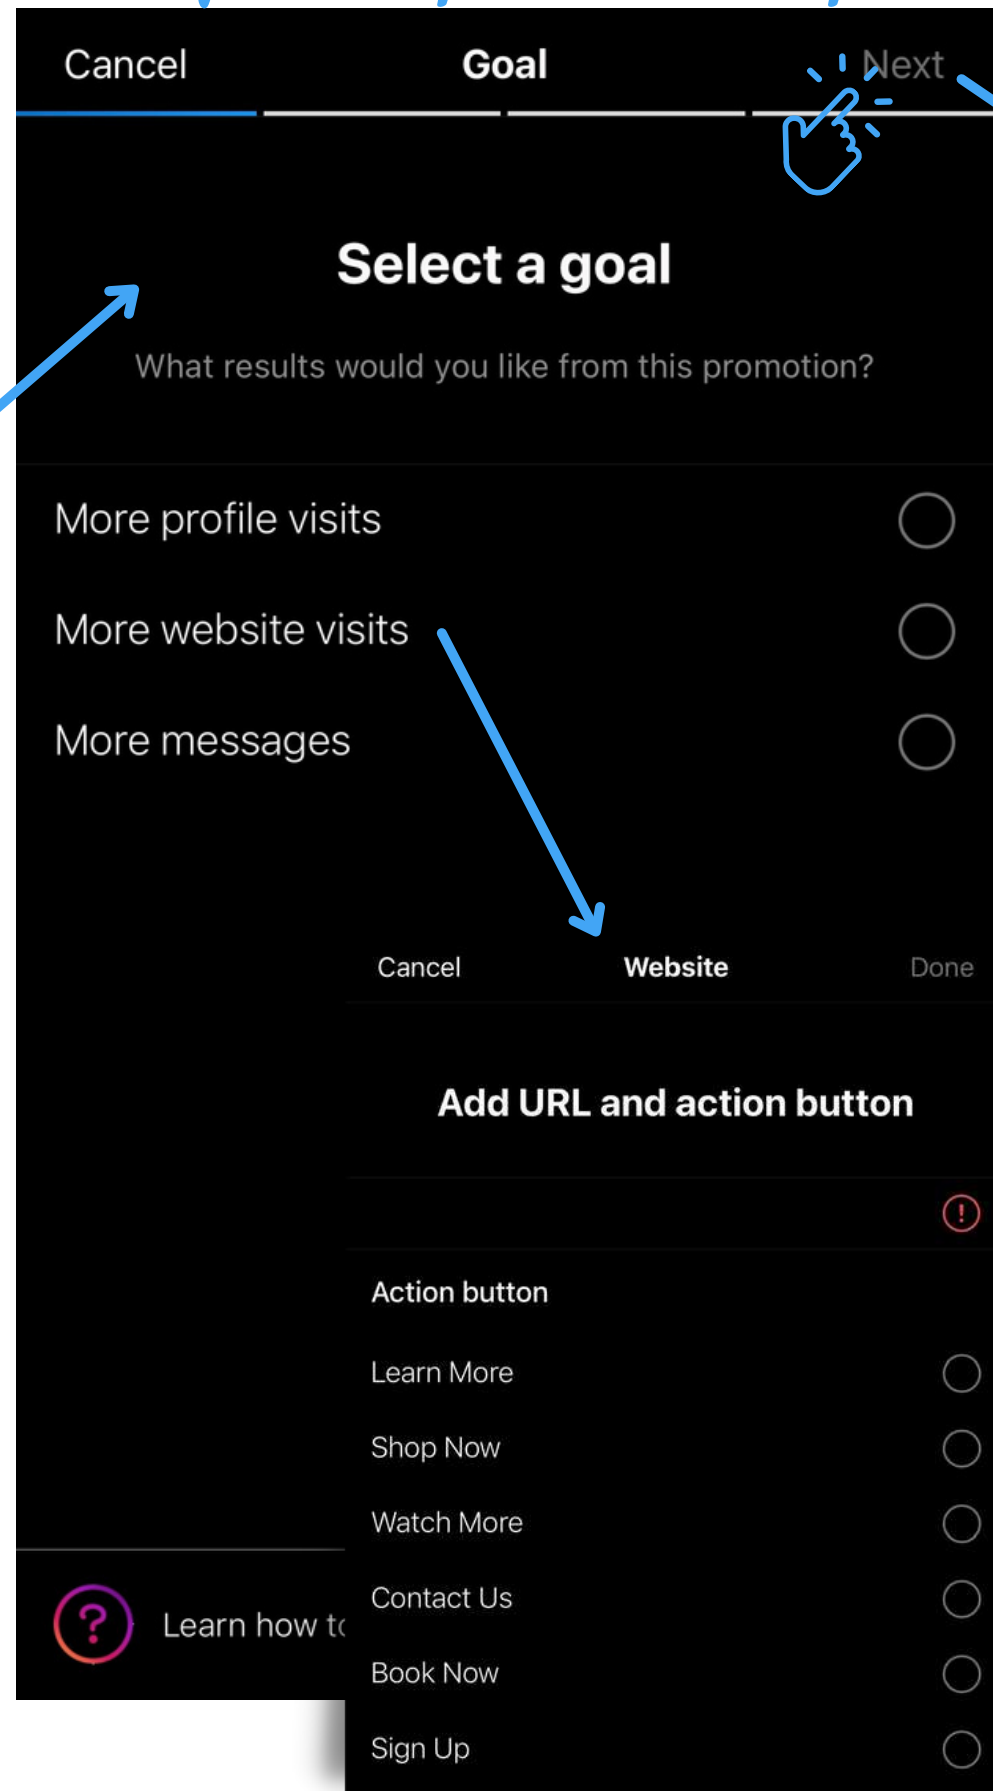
Cancel Goal Next

Select a goal

What results would you like from this promotion?

More profile visits

More website visits

More messages

Learn how t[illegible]

Cancel Website Done

Add URL and action button

Action button

Learn More

Shop Now

Watch More

Contact Us

Book Now

Sign Up